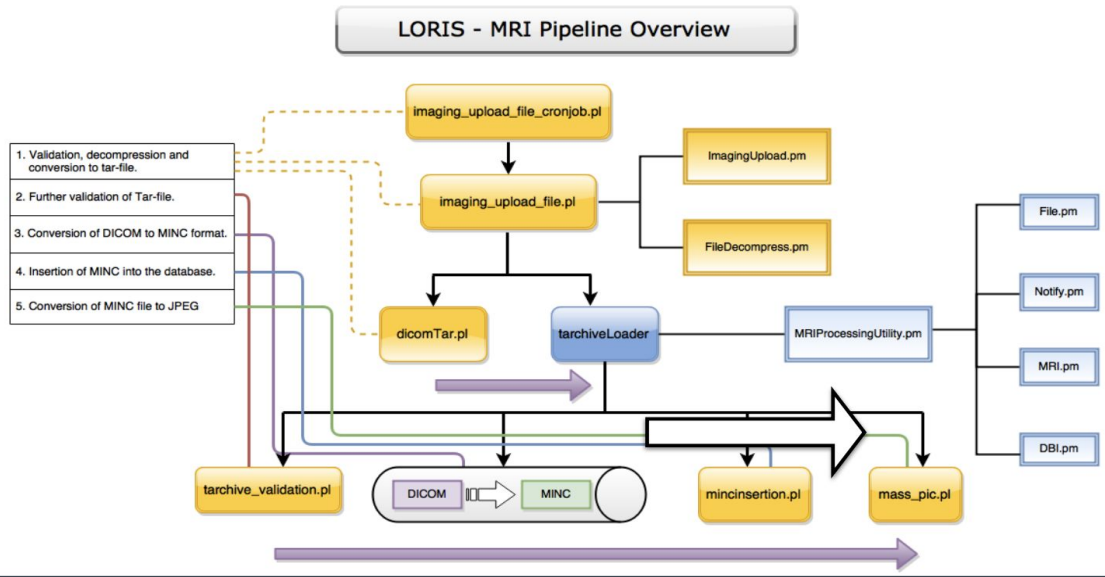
LORIS - MRI Pipeline Overview

1. Validation, decompression and conversion to tar-file.

2. Further validation of Tar-file.

3. Conversion of DICOM to MINC format.

4. Insertion of MINC into the database.

5. Conversion of MINC file to JPEG

imaging_upload_file_cronjob.pl

imaging_upload_file.pl

ImagingUpload.pm

FileDecompress.pm

dicomTar.pl

tarchiveLoader

MRIProcessingUtility.pm

File.pm

Notify.pm

MRI.pm

DBI.pm

tarchive_validation.pl

DICOM

MINC

mincinsertion.pl

mass_pic.pl